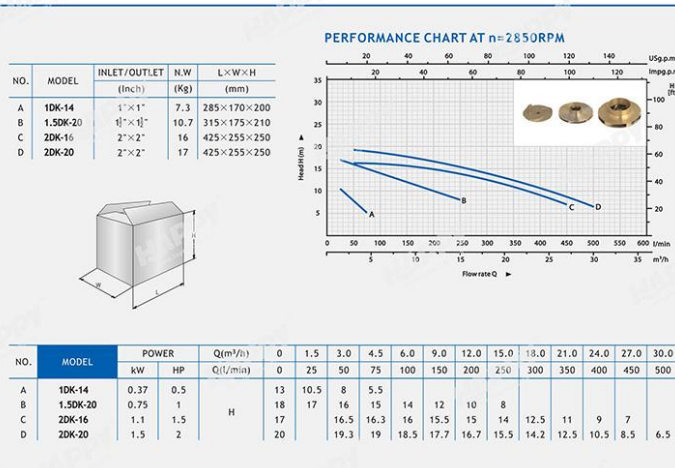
| NO. | MODEL | INLET/OUTLET (Inch) | N.W (Kg) | L×W×H (mm) |
|---|---|---|---|---|
| A | 1DK-14 | 1"×1" | 7.3 | 285×170×200 |
| B | 1.5DK-20 | 1½"×1½" | 10.7 | 315×175×210 |
| C | 2DK-16 | 2"×2" | 16 | 425×255×250 |
| D | 2DK-20 | 2"×2" | 17 | 425×255×250 |

H
W
L

PERFORMANCE CHART AT n=2850RPM

USg.p.m
Impg.p.m
H (ft)
Head H(m)
Flow rate Q
l/min
m³/h

20 40 60 80 100 120 140 160
20 40 60 80 100 120
35 30 25 20 15 10 5 0
100 80 60 40 20
0 50 100 150 200 250 300 350 400 450 500 550 600
0 5 10 15 20 25 30 35

A B C D

| NO. | MODEL | POWER kW | POWER HP | Q(m³/h) | 0 | 1.5 | 3.0 | 4.5 | 6.0 | 9.0 | 12.0 | 15.0 | 18.0 | 21.0 | 24.0 | 27.0 | 30.0 |
|---|---|---|---|---|---|---|---|---|---|---|---|---|---|---|---|---|---|
| | | | | Q(l/min) | 0 | 25 | 50 | 75 | 100 | 150 | 200 | 250 | 300 | 350 | 400 | 450 | 500 |
| A | 1DK-14 | 0.37 | 0.5 | H | 13 | 10.5 | 8 | 5.5 | | | | | | | | | |
| B | 1.5DK-20 | 0.75 | 1 | H | 18 | 17 | 16 | 15 | 14 | 12 | 10 | 8 | | | | | |
| C | 2DK-16 | 1.1 | 1.5 | H | 17 | | 16.5 | 16.3 | 16 | 15.5 | 15 | 14 | 12.5 | 11 | 9 | 7 | |
| D | 2DK-20 | 1.5 | 2 | H | 20 | | 19.3 | 19 | 18.5 | 17.7 | 16.7 | 15.5 | 14.2 | 12.5 | 10.5 | 8.5 | 6.5 |